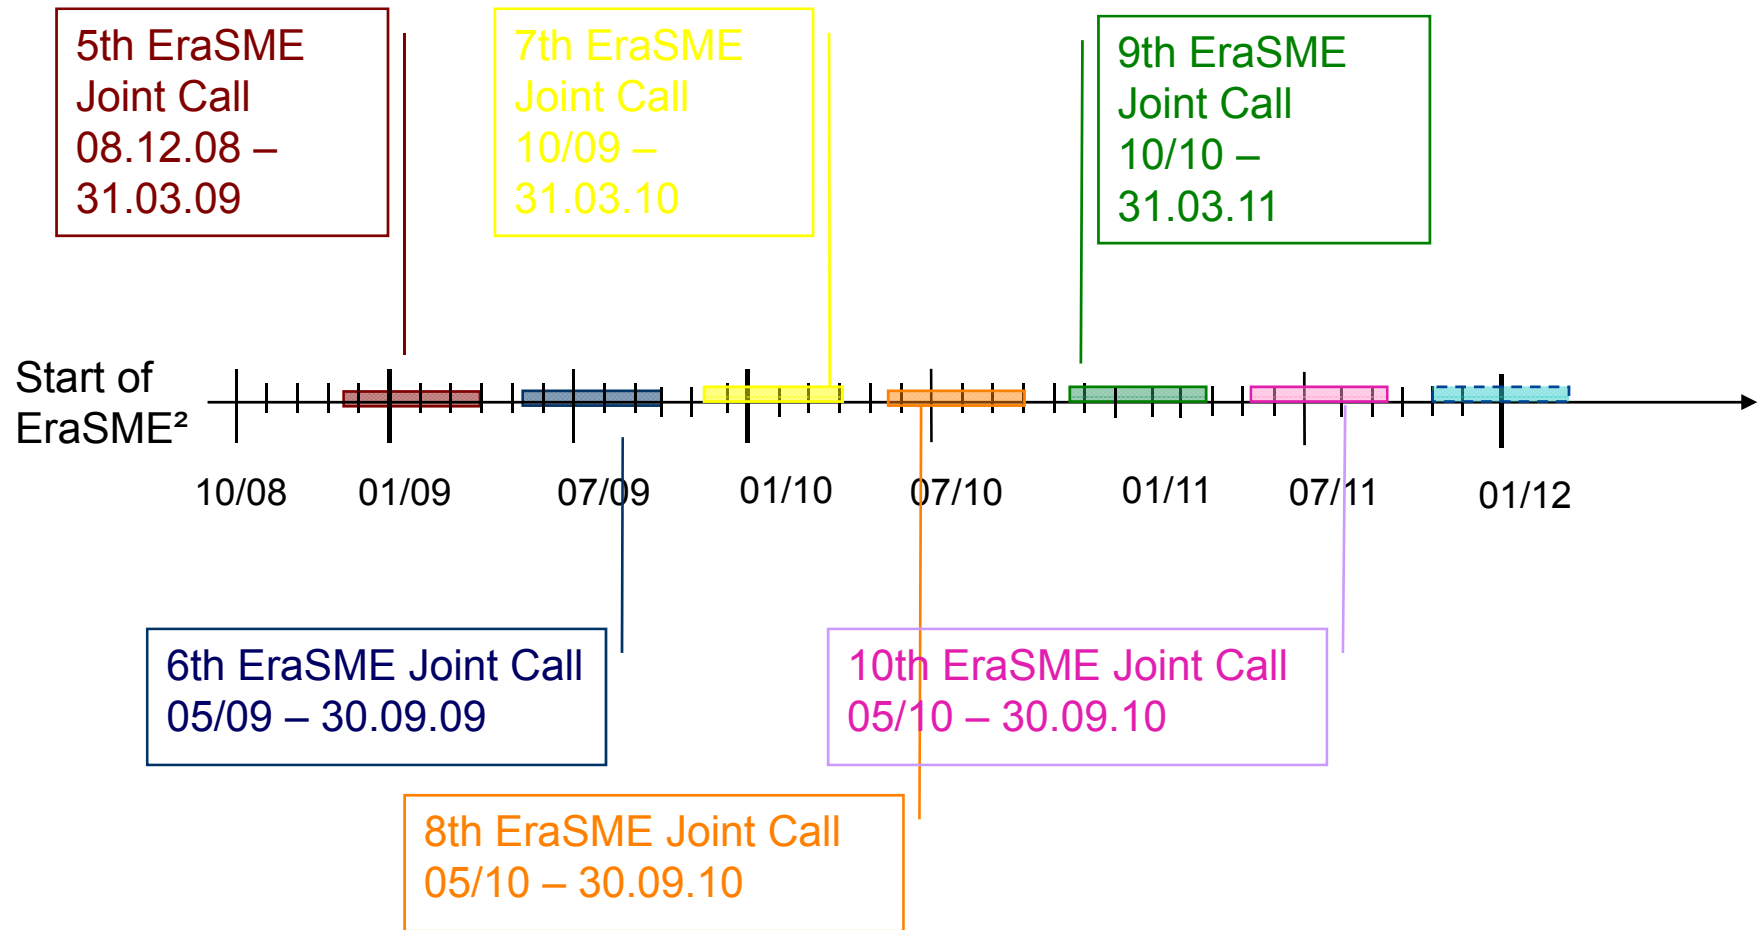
5th EraSME Joint Call 08.12.08 – 31.03.09

7th EraSME Joint Call 10/09 – 31.03.10

9th EraSME Joint Call 10/10 – 31.03.11

Start of EraSME²

10/08

01/09

07/09

01/10

07/10

01/11

07/11

01/12

6th EraSME Joint Call 05/09 – 30.09.09

10th EraSME Joint Call 05/10 – 30.09.10

8th EraSME Joint Call 05/10 – 30.09.10